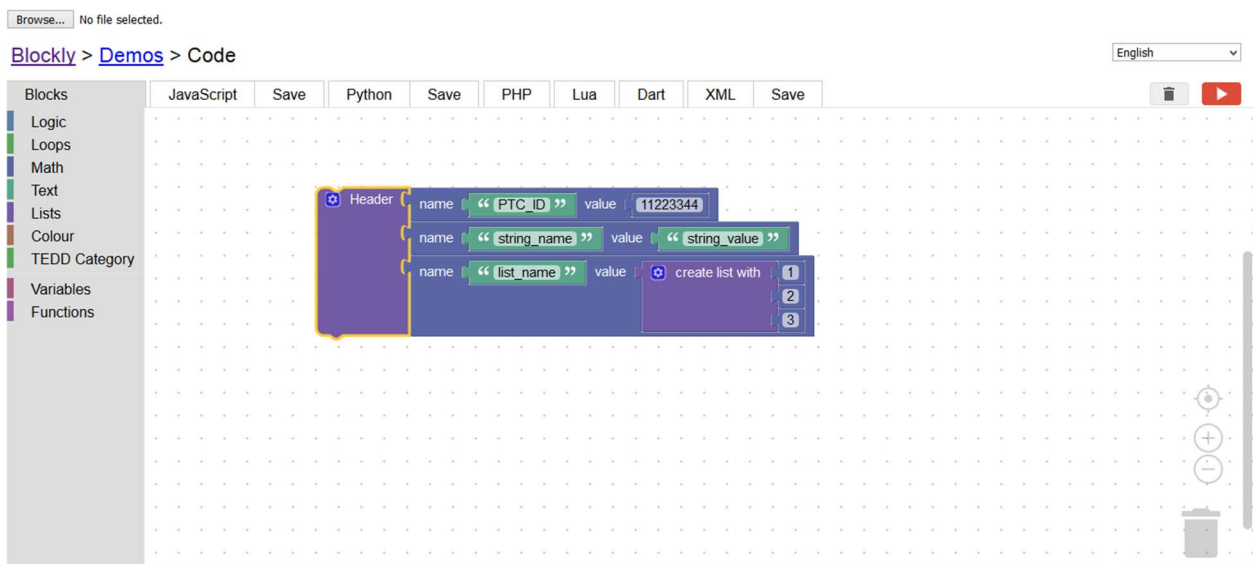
Browse... No file selected.

Blockly > Demos > Code

English

Blocks

JavaScript | Save | Python | Save | PHP | Lua | Dart | XML | Save

Logic
Loops
Math
Text
Lists
Colour
TEDD Category
Variables
Functions

Header
name “ PTC_ID ” value 11223344
name “ string_name ” value “ string_value ”
name “ list_name ” value create list with 1 2 3